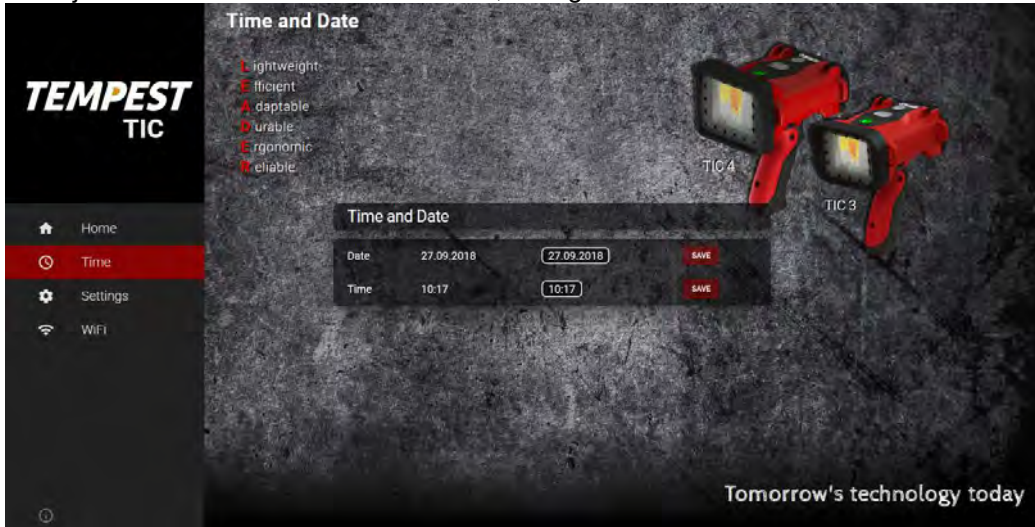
TEMPEST
TIC

Home
Time
Settings
WiFi

Time and Date

Lightweight
Efficient
Adaptable
Durable
Ergonomic
Reliable

TIC 4
TIC 3

Time and Date

| Date | 27.09.2018 | 27.09.2018 | SAVE |
|---|---|---|---|
| Time | 10:17 | 10:17 | SAVE |

Tomorrow's technology today